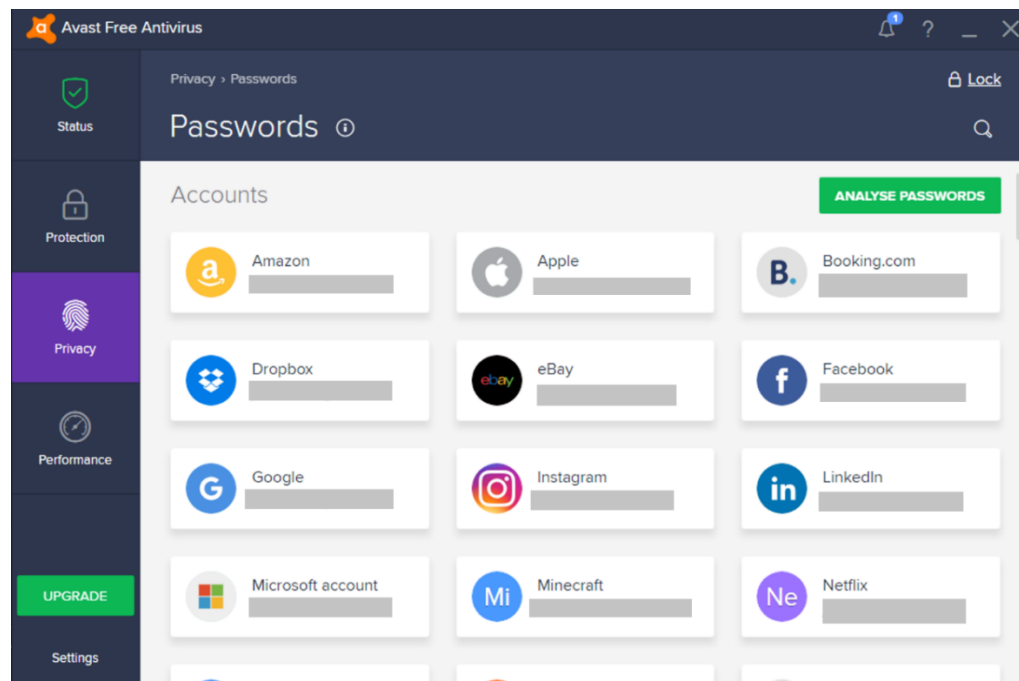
Avast Free Antivirus

1 ?

Status

Protection

Privacy

Performance

UPGRADE

Settings

Privacy › Passwords

Lock

Passwords

Accounts

ANALYSE PASSWORDS

Amazon

Apple

B. Booking.com

Dropbox

ebay eBay

f Facebook

G Google

Instagram

in LinkedIn

Microsoft account

Mi Minecraft

Ne Netflix